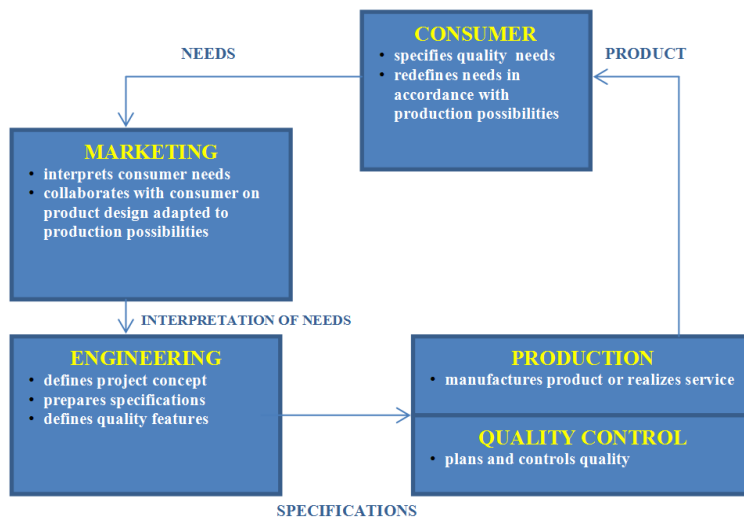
CONSUMER
• specifies quality needs
• redefines needs in accordance with production possibilities

NEEDS

PRODUCT

MARKETING
• interprets consumer needs
• collaborates with consumer on product design adapted to production possibilities

INTERPRETATION OF NEEDS

ENGINEERING
• defines project concept
• prepares specifications
• defines quality features

PRODUCTION
• manufactures product or realizes service

QUALITY CONTROL
• plans and controls quality

SPECIFICATIONS